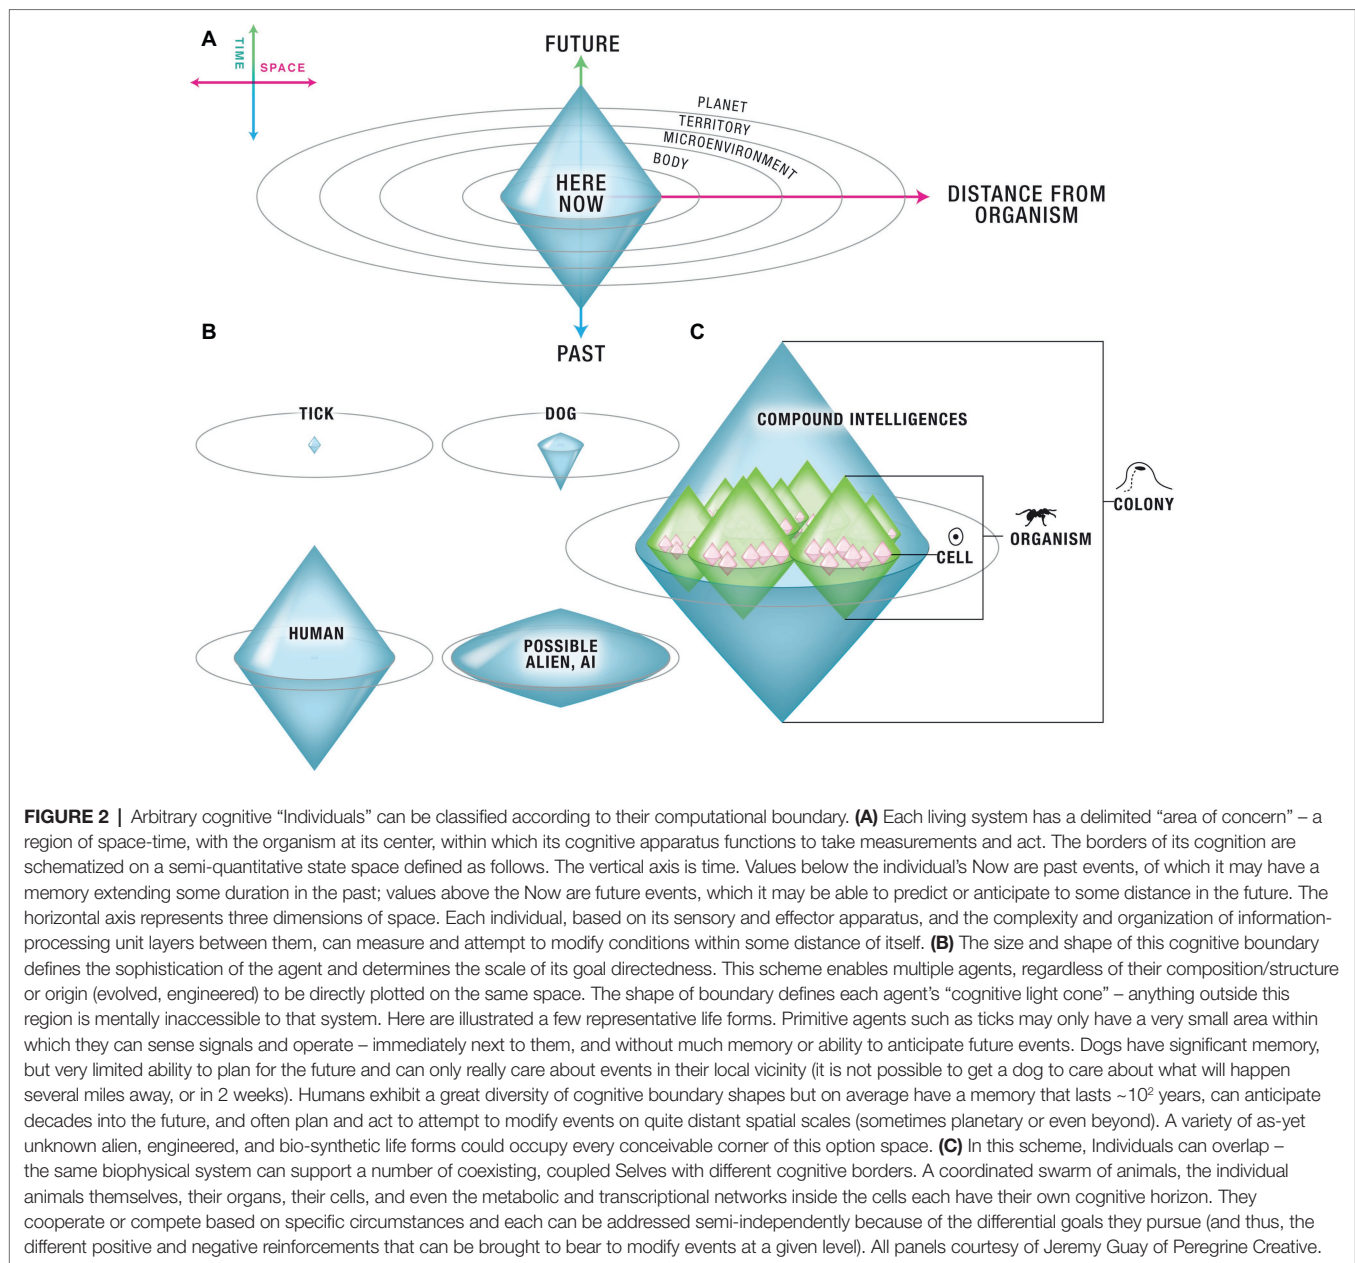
A

TIME

SPACE

FUTURE

PLANET

TERRITORY

MICROENVIRONMENT

BODY

HERE NOW

DISTANCE FROM ORGANISM

PAST

B

C

TICK

DOG

HUMAN

POSSIBLE ALIEN, AI

COMPOUND INTELLIGENCES

COLONY

ORGANISM

CELL

FIGURE 2 | Arbitrary cognitive “Individuals” can be classified according to their computational boundary. (A) Each living system has a delimited “area of concern” – a region of space-time, with the organism at its center, within which its cognitive apparatus functions to take measurements and act. The borders of its cognition are schematized on a semi-quantitative state space defined as follows. The vertical axis is time. Values below the individual’s Now are past events, of which it may have a memory extending some duration in the past; values above the Now are future events, which it may be able to predict or anticipate to some distance in the future. The horizontal axis represents three dimensions of space. Each individual, based on its sensory and effector apparatus, and the complexity and organization of information-processing unit layers between them, can measure and attempt to modify conditions within some distance of itself. (B) The size and shape of this cognitive boundary defines the sophistication of the agent and determines the scale of its goal directedness. This scheme enables multiple agents, regardless of their composition/structure or origin (evolved, engineered) to be directly plotted on the same space. The shape of boundary defines each agent’s “cognitive light cone” – anything outside this region is mentally inaccessible to that system. Here are illustrated a few representative life forms. Primitive agents such as ticks may only have a very small area within which they can sense signals and operate – immediately next to them, and without much memory or ability to anticipate future events. Dogs have significant memory, but very limited ability to plan for the future and can only really care about events in their local vicinity (it is not possible to get a dog to care about what will happen several miles away, or in 2 weeks). Humans exhibit a great diversity of cognitive boundary shapes but on average have a memory that lasts ~$10^2$ years, can anticipate decades into the future, and often plan and act to attempt to modify events on quite distant spatial scales (sometimes planetary or even beyond). A variety of as-yet unknown alien, engineered, and bio-synthetic life forms could occupy every conceivable corner of this option space. (C) In this scheme, Individuals can overlap – the same biophysical system can support a number of coexisting, coupled Selves with different cognitive borders. A coordinated swarm of animals, the individual animals themselves, their organs, their cells, and even the metabolic and transcriptional networks inside the cells each have their own cognitive horizon. They cooperate or compete based on specific circumstances and each can be addressed semi-independently because of the differential goals they pursue (and thus, the different positive and negative reinforcements that can be brought to bear to modify events at a given level). All panels courtesy of Jeremy Guay of Peregrine Creative.